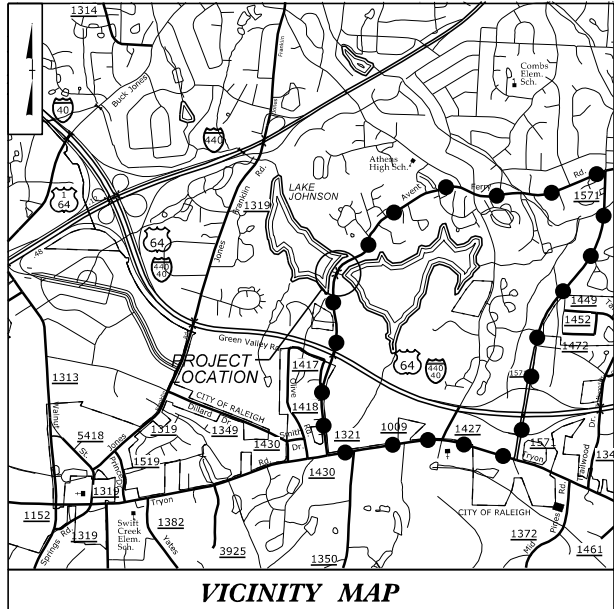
1314
Buck Jones
40
440
Franklin
Combs Elem. Sch.
Athens High Sch.
LAKE JOHNSON
Avent
Ferry
Rd.
1571
1
64
Franklin Rd.
1319
64
440
40
Jones
1449
1452
Green Valley Rd.
1472
PROJECT LOCATION
1417
Olive
64
440
40
1313
CITY OF RALEIGH
1418
Walnut
Dillard
1349
Smith
1321
1009
1427
5418
1319
1430
Dr.
1571
St.
1519
Rd.
Tryon
1430
Tryon
1319
Tryon
1152
1319
Swift Creek Elem. Sch.
1382
Yates
CITY OF RALEIGH
1372
3925
1350
1461
Springs Rd.
Hillwood
VICINITY MAP